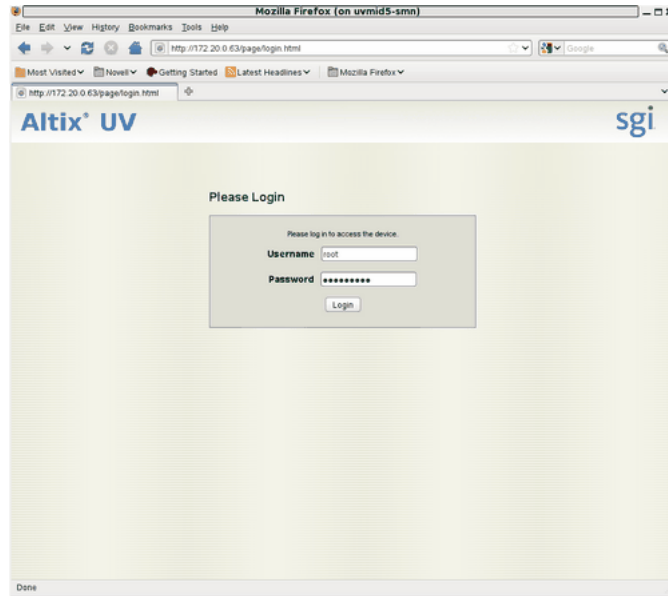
Mozilla Firefox (on uvmid5-smn)

File Edit View History Bookmarks Tools Help

http://172.20.0.63/page/login.html

Google

Most Visited Novell Getting Started Latest Headlines Mozilla Firefox

http://172.20.0.63/page/login.html

Altix® UV

sgi

Please Login

Please log in to access the device.

Username root

Password •••••••••

Login

Done